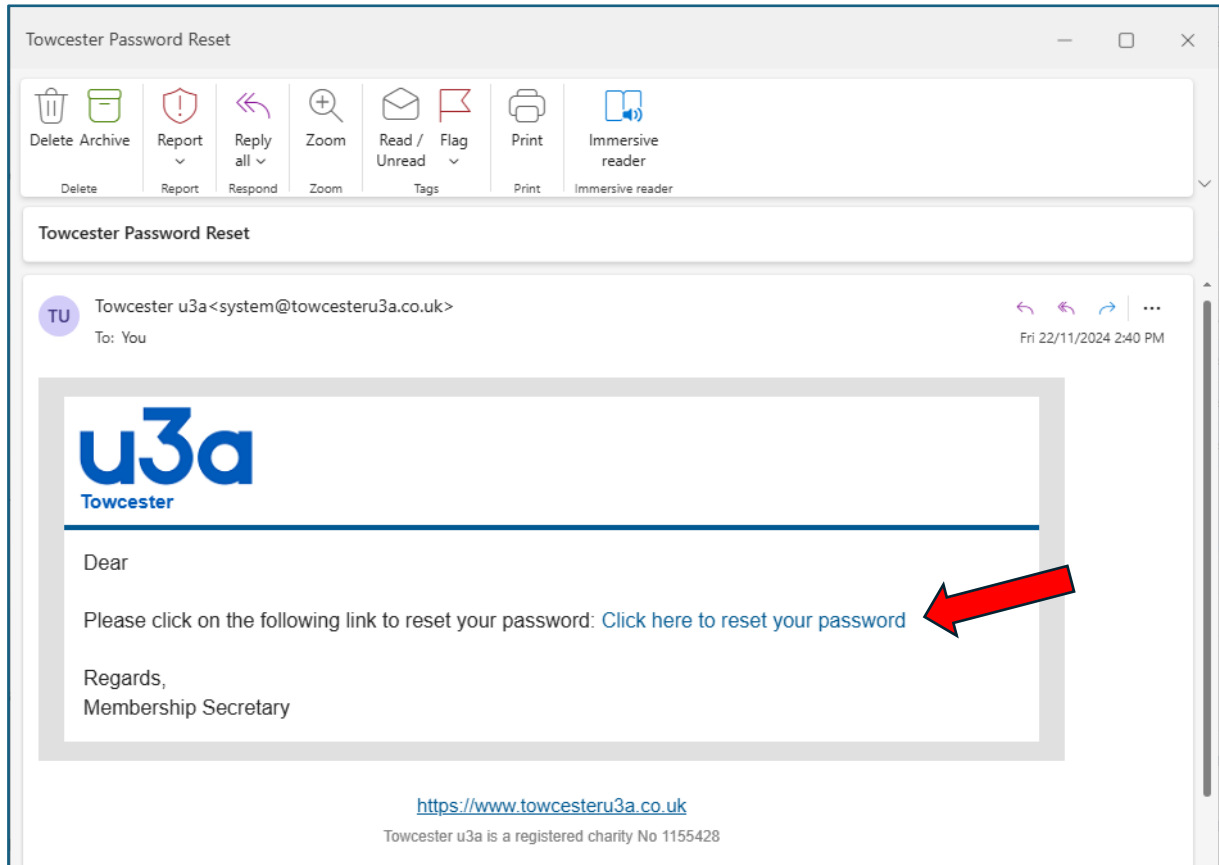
Towcester Password Reset

Delete Archive
Delete

Report
Report

Reply all
Respond

Zoom
Zoom

Read / Unread Flag
Tags

Print
Print

Immersive reader
Immersive reader

Towcester Password Reset

TU
Towcester u3a<system@towcesteru3a.co.uk>
To: You
Fri 22/11/2024 2:40 PM

u3a
Towcester

Dear

Please click on the following link to reset your password: Click here to reset your password

Regards,
Membership Secretary

https://www.towcesteru3a.co.uk
Towcester u3a is a registered charity No 1155428